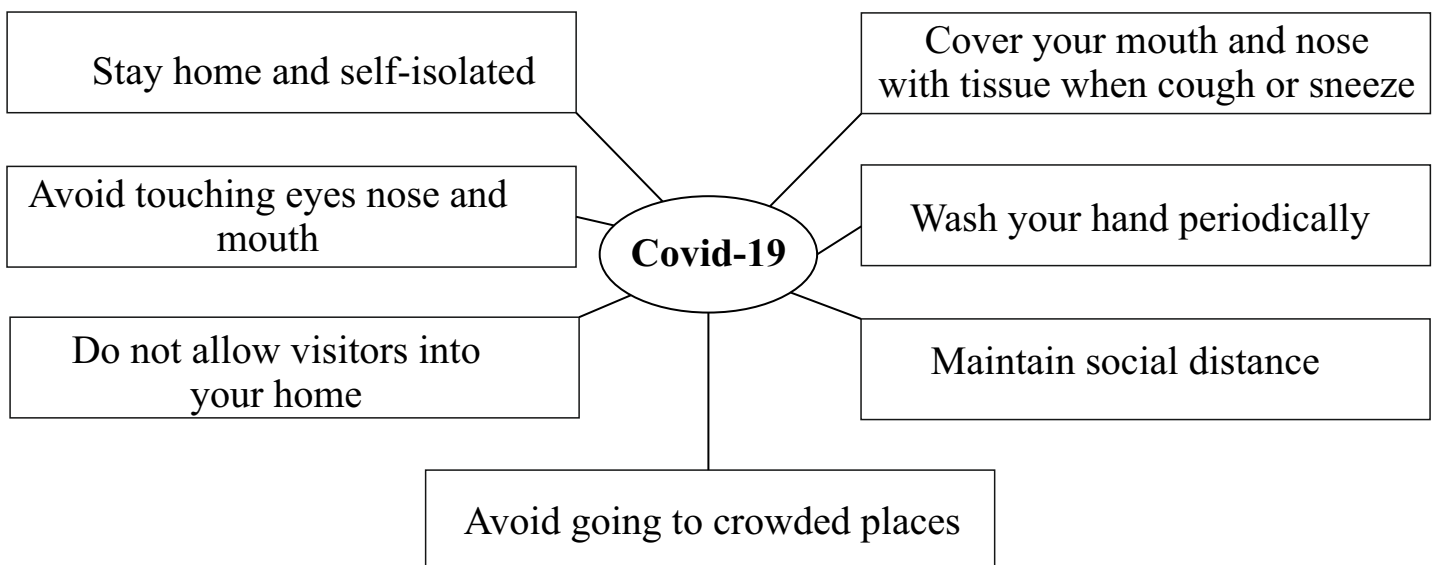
Stay home and self-isolated

Cover your mouth and nose with tissue when cough or sneeze

Avoid touching eyes nose and mouth

Covid-19

Wash your hand periodically

Do not allow visitors into your home

Maintain social distance

Avoid going to crowded places